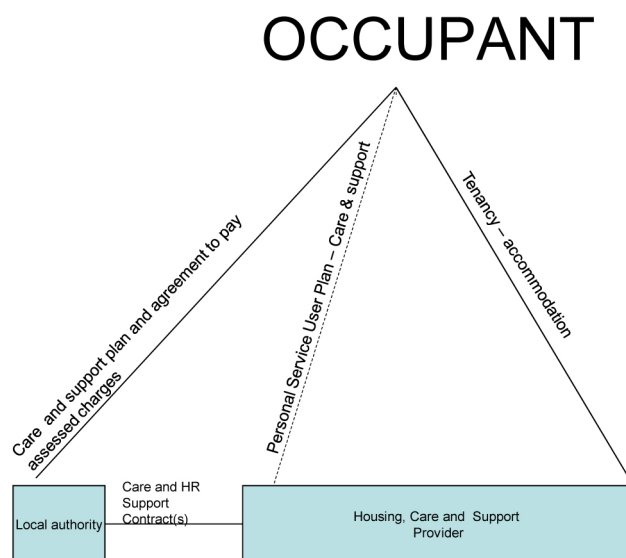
OCCUPANT

Care and support plan and agreement to pay assessed charges

Personal Service User Plan – Care & support

Tenancy – accommodation

Local authority

Care and HR Support Contract(s)

Housing, Care and Support Provider